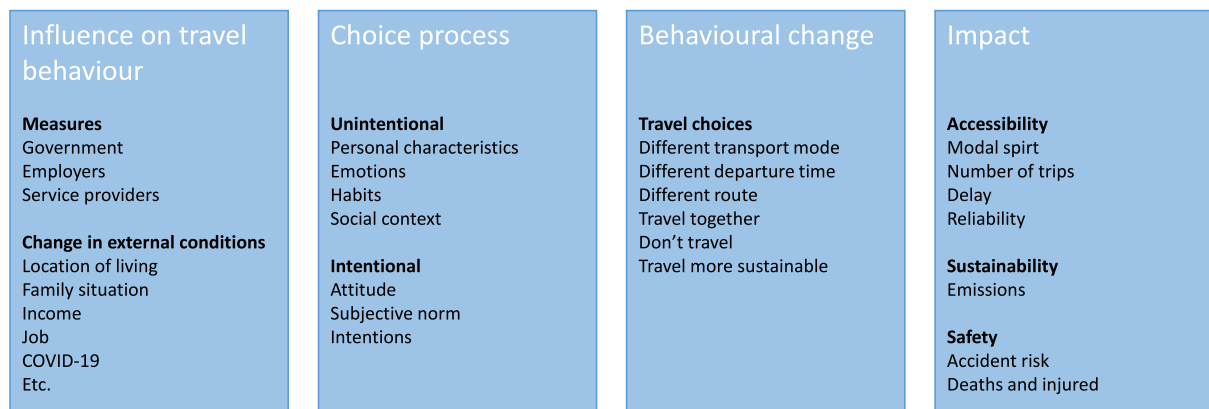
Influence on travel behaviour

**Measures**
Government
Employers
Service providers

**Change in external conditions**
Location of living
Family situation
Income
Job
COVID-19
Etc.

Choice process

**Unintentional**
Personal characteristics
Emotions
Habits
Social context

**Intentional**
Attitude
Subjective norm
Intentions

Behavioural change

**Travel choices**
Different transport mode
Different departure time
Different route
Travel together
Don't travel
Travel more sustainable

Impact

**Accessibility**
Modal spirt
Number of trips
Delay
Reliability

**Sustainability**
Emissions

**Safety**
Accident risk
Deaths and injured